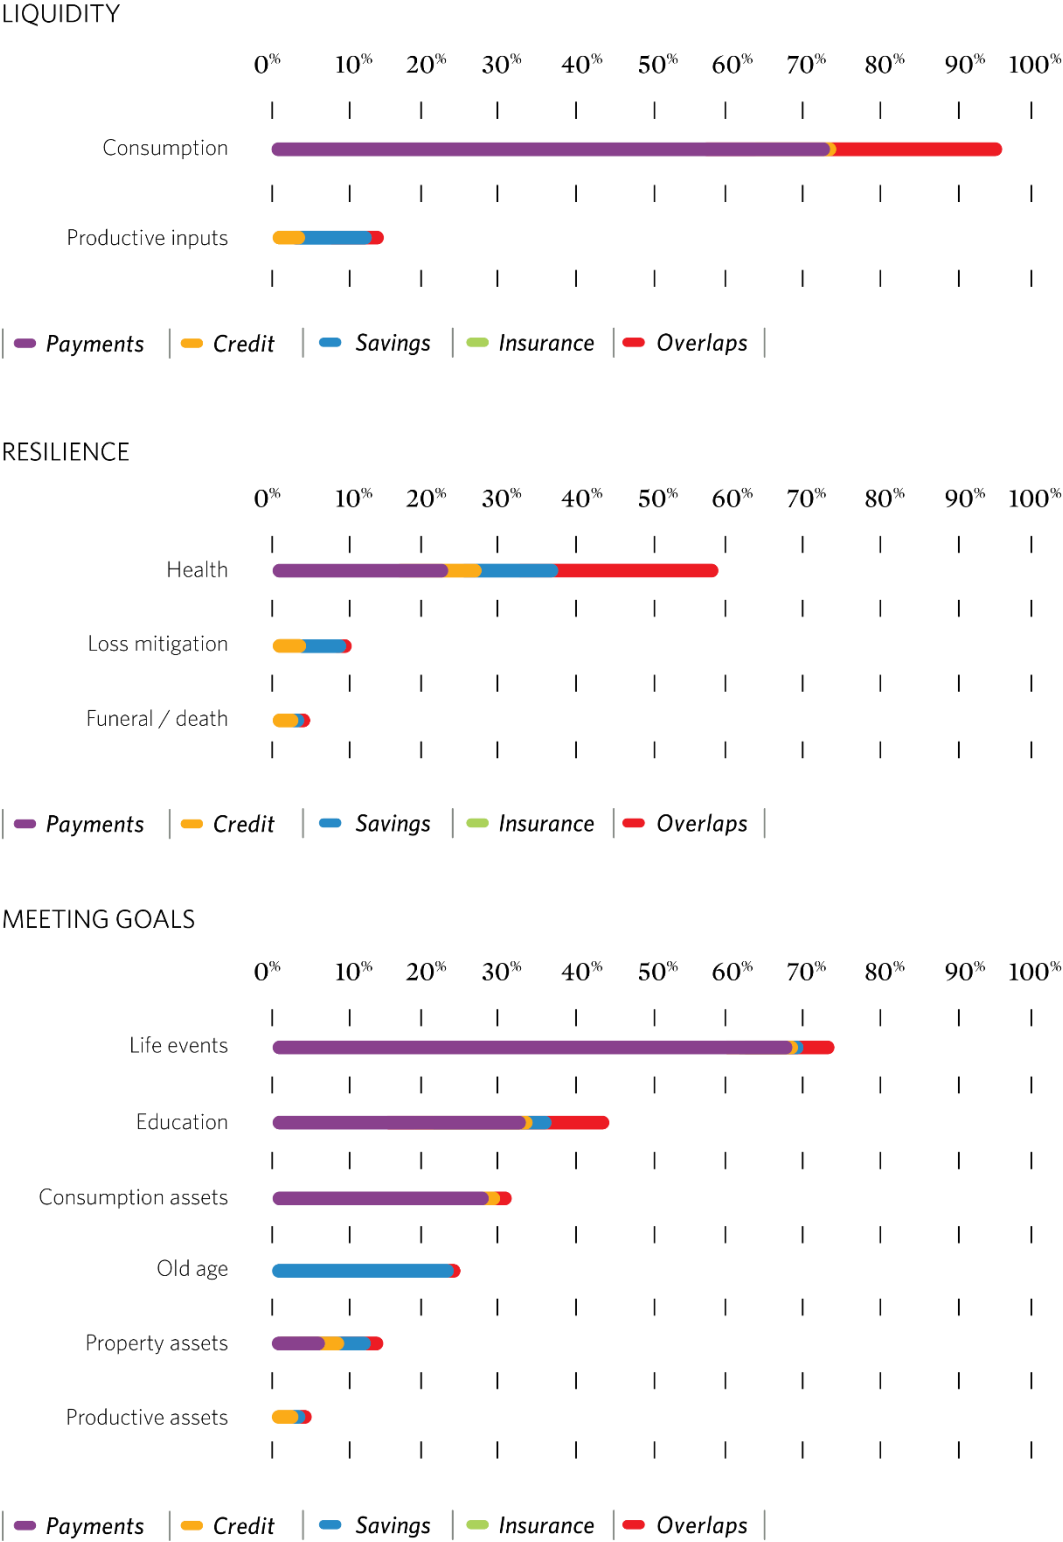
LIQUIDITY

0% 10% 20% 30% 40% 50% 60% 70% 80% 90% 100%

Consumption

Productive inputs

Payments | Credit | Savings | Insurance | Overlaps

RESILIENCE

0% 10% 20% 30% 40% 50% 60% 70% 80% 90% 100%

Health

Loss mitigation

Funeral / death

Payments | Credit | Savings | Insurance | Overlaps

MEETING GOALS

0% 10% 20% 30% 40% 50% 60% 70% 80% 90% 100%

Life events

Education

Consumption assets

Old age

Property assets

Productive assets

Payments | Credit | Savings | Insurance | Overlaps